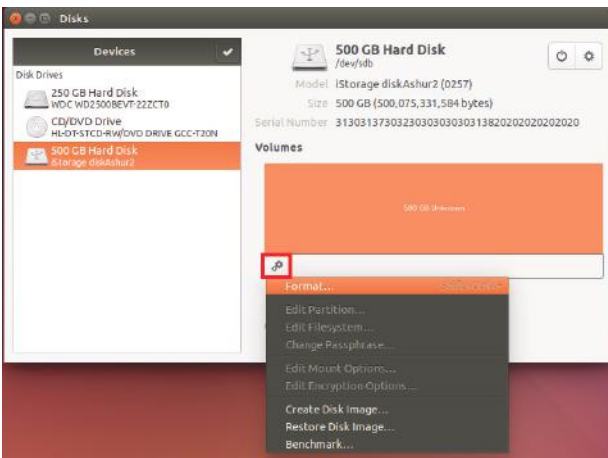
Disks

Devices

Disk Drives

250 GB Hard Disk
WDC WD2500BEVT-22ZCT0

CD/DVD Drive
HL-DT-STCD-RW/DVD DRIVE GCC-T20N

500 GB Hard Disk
iStorage diskAshur2

500 GB Hard Disk
/dev/sdb

Model iStorage diskAshur2 (0257)

Size 500 GB (500,075,331,584 bytes)

Serial Number 31303137303230303030303138202020202020

Volumes

500 GB Unknown

Format... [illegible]

Edit Partition...
Edit Filesystem...
Change Passphrase...

Edit Mount Options...
Edit Encryption Options...

Create Disk Image...
Restore Disk Image...
Benchmark...